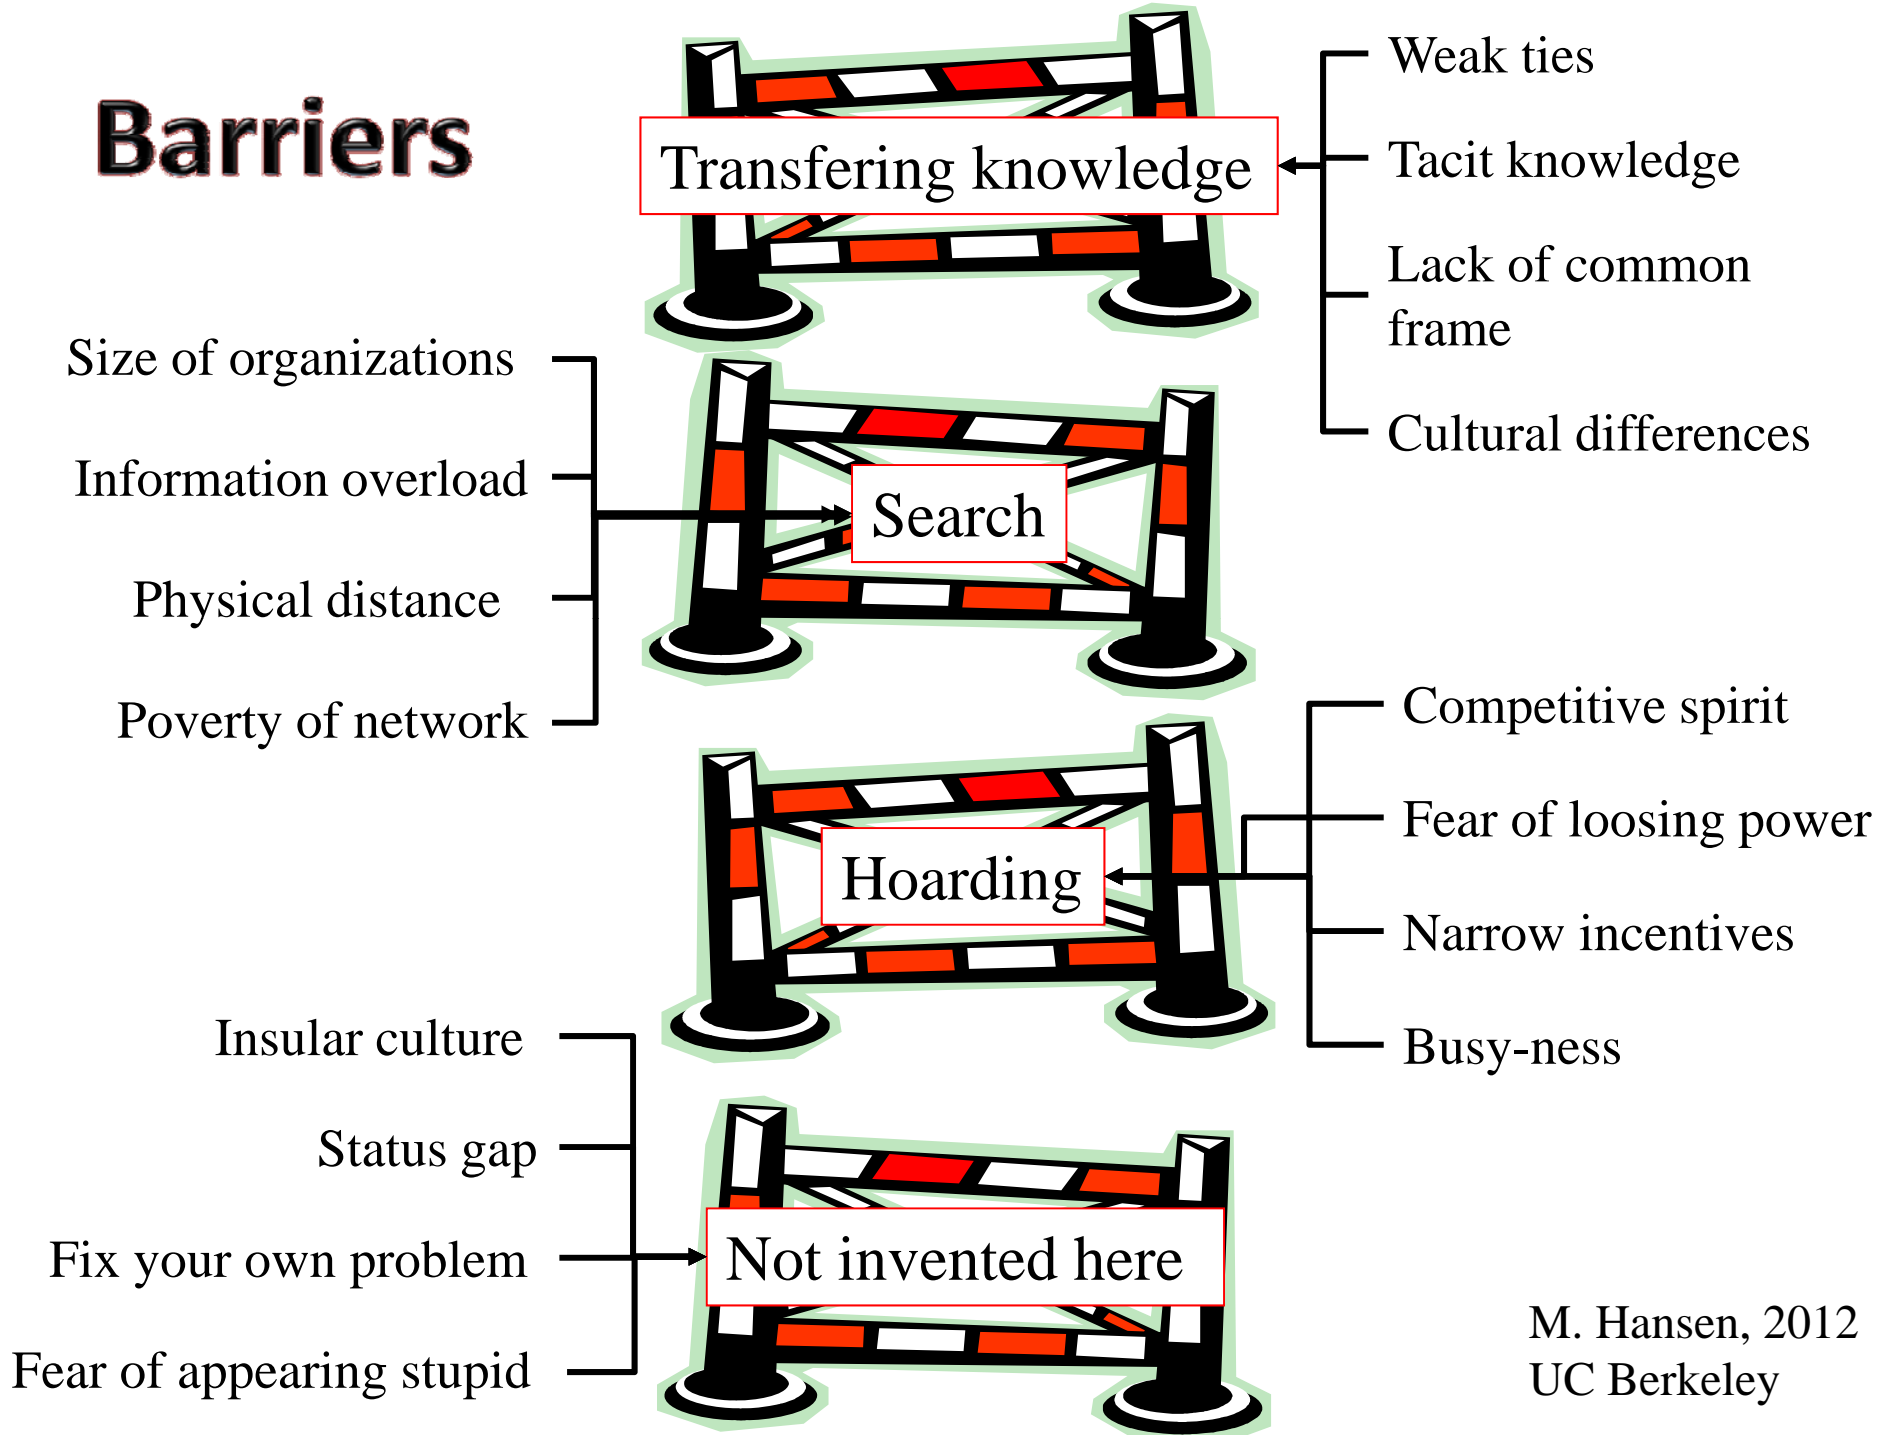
Barriers

Transfering knowledge

Weak ties

Tacit knowledge

Lack of common frame

Cultural differences

Size of organizations

Information overload

Physical distance

Poverty of network

Search

Competitive spirit

Fear of loosing power

Narrow incentives

Busy-ness

Hoarding

Insular culture

Status gap

Fix your own problem

Fear of appearing stupid

Not invented here

M. Hansen, 2012
UC Berkeley